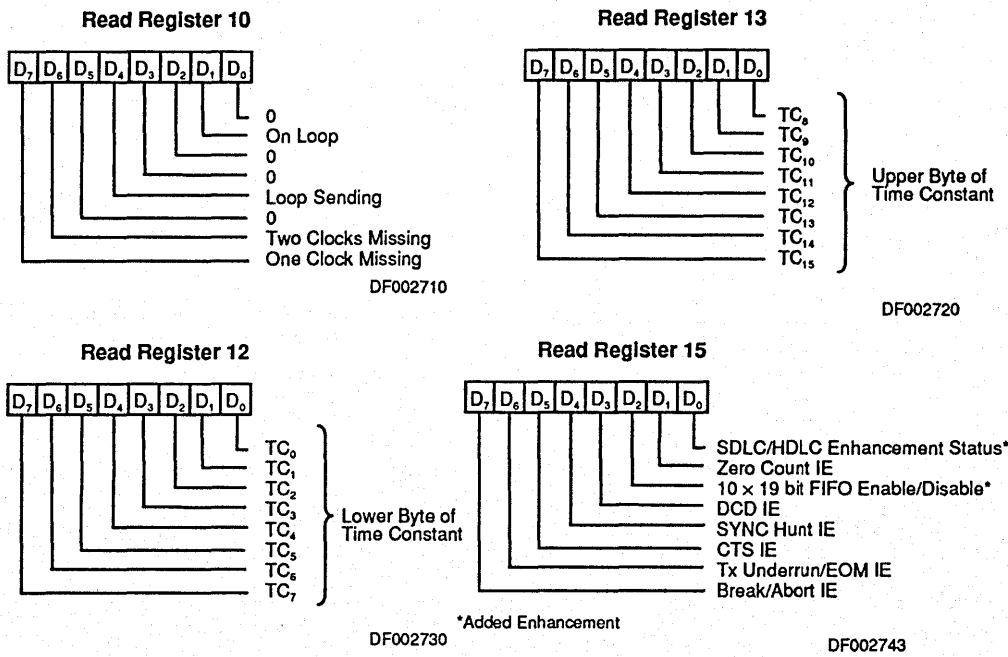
Read Register 10

| $D_7$ | $D_6$ | $D_5$ | $D_4$ | $D_3$ | $D_2$ | $D_1$ | $D_0$ |
|---|---|---|---|---|---|---|---|

0
On Loop
0
0
Loop Sending
0
Two Clocks Missing
One Clock Missing

DF002710

Read Register 13

| $D_7$ | $D_6$ | $D_5$ | $D_4$ | $D_3$ | $D_2$ | $D_1$ | $D_0$ |
|---|---|---|---|---|---|---|---|

$TC_8$
$TC_9$
$TC_{10}$
$TC_{11}$
$TC_{12}$
$TC_{13}$
$TC_{14}$
$TC_{15}$

Upper Byte of Time Constant

DF002720

Read Register 12

| $D_7$ | $D_6$ | $D_5$ | $D_4$ | $D_3$ | $D_2$ | $D_1$ | $D_0$ |
|---|---|---|---|---|---|---|---|

$TC_0$
$TC_1$
$TC_2$
$TC_3$
$TC_4$
$TC_5$
$TC_6$
$TC_7$

Lower Byte of Time Constant

DF002730

Read Register 15

| $D_7$ | $D_6$ | $D_5$ | $D_4$ | $D_3$ | $D_2$ | $D_1$ | $D_0$ |
|---|---|---|---|---|---|---|---|

SDLC/HDLC Enhancement Status*
Zero Count IE
$10 \times 19$ bit FIFO Enable/Disable*
DCD IE
SYNC Hunt IE
CTS IE
Tx Underrun/EOM IE
Break/Abort IE

*Added Enhancement

DF002743